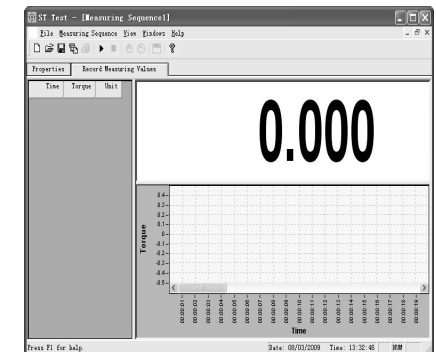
ST Test - [Measuring Sequence1]

File Measuring Sequence View Windows Help

Properties | Record Measuring Values

| Time | Torque | Unit |
|---|---|---|

0.000

Torque

0.4
0.3
0.2
0.1
0
-0.1
-0.2
-0.3
-0.4
-0.5

00:00:01
00:00:02
00:00:03
00:00:04
00:00:05
00:00:06
00:00:07
00:00:08
00:00:09
00:00:10
00:00:11
00:00:12
00:00:13
00:00:14
00:00:15
00:00:16
00:00:17
00:00:18
00:00:19

Time

Press F1 for help.

Date: 08/03/2009 Time: 13:32:46 NUM